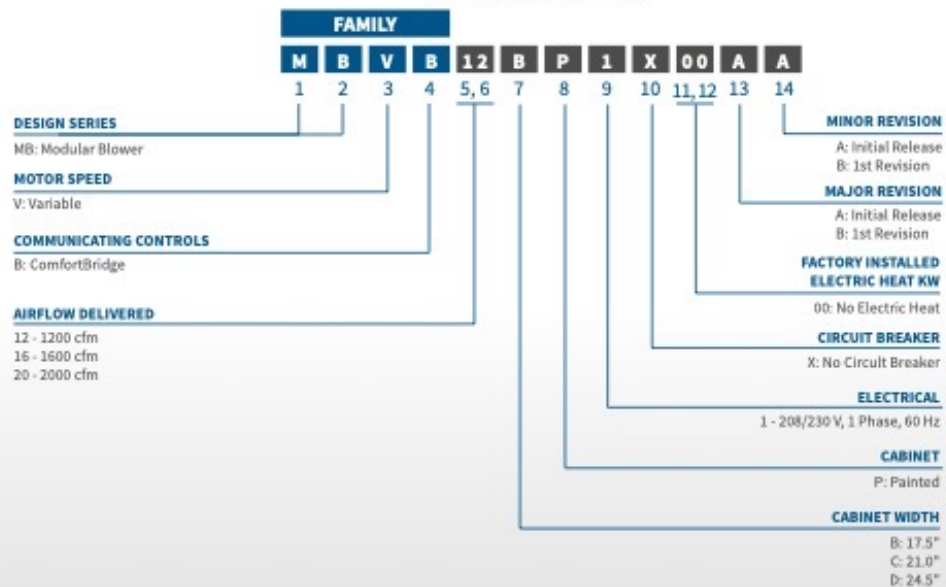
FAMILY

M B V B 12 B P 1 X 00 A A

1 2 3 4 5, 6 7 8 9 10 11, 12 13 14

DESIGN SERIES
MB: Modular Blower

MOTOR SPEED
V: Variable

COMMUNICATING CONTROLS
B: ComfortBridge

AIRFLOW DELIVERED
12 - 1200 cfm
16 - 1600 cfm
20 - 2000 cfm

MINOR REVISION
A: Initial Release
B: 1st Revision

MAJOR REVISION
A: Initial Release
B: 1st Revision

FACTORY INSTALLED ELECTRIC HEAT KW
00: No Electric Heat

CIRCUIT BREAKER
X: No Circuit Breaker

ELECTRICAL
1 - 208/230 V, 1 Phase, 60 Hz

CABINET
P: Painted

CABINET WIDTH
B: 17.5"
C: 21.0"
D: 24.5"